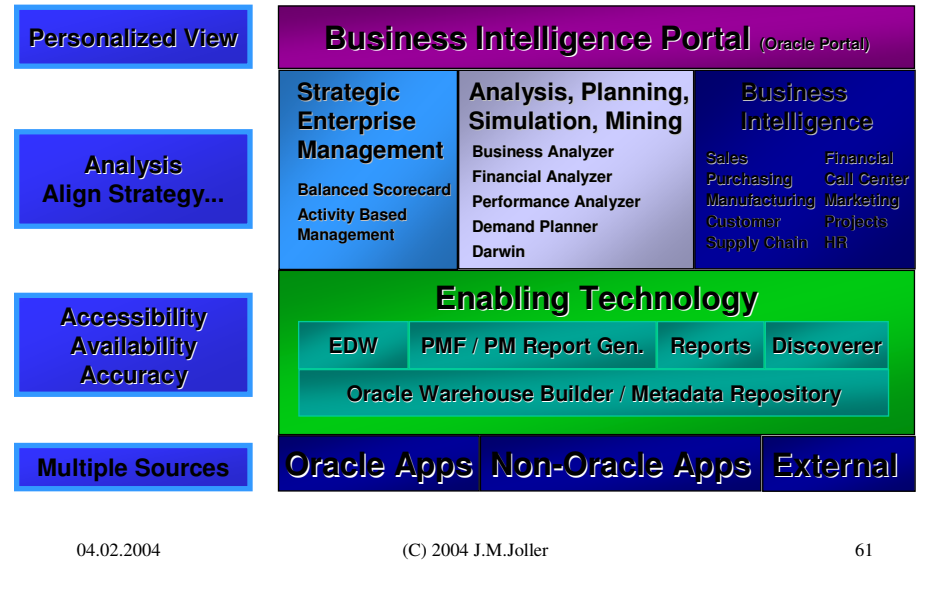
Personalized View

Business Intelligence Portal (Oracle Portal)

Analysis
Align Strategy...

Strategic Enterprise Management

Balanced Scorecard
Activity Based Management

Analysis, Planning, Simulation, Mining

Business Analyzer
Financial Analyzer
Performance Analyzer
Demand Planner
Darwin

Business Intelligence

Sales
Purchasing
Manufacturing
Customer
Supply Chain

Financial
Call Center
Marketing
Projects
HR

Accessibility
Availability
Accuracy

Enabling Technology

| EDW | PMF / PM Report Gen. | Reports | Discoverer |
|---|---|---|---|

Oracle Warehouse Builder / Metadata Repository

Multiple Sources

Oracle Apps

Non-Oracle Apps

External

04.02.2004

(C) 2004 J.M.Joller

61